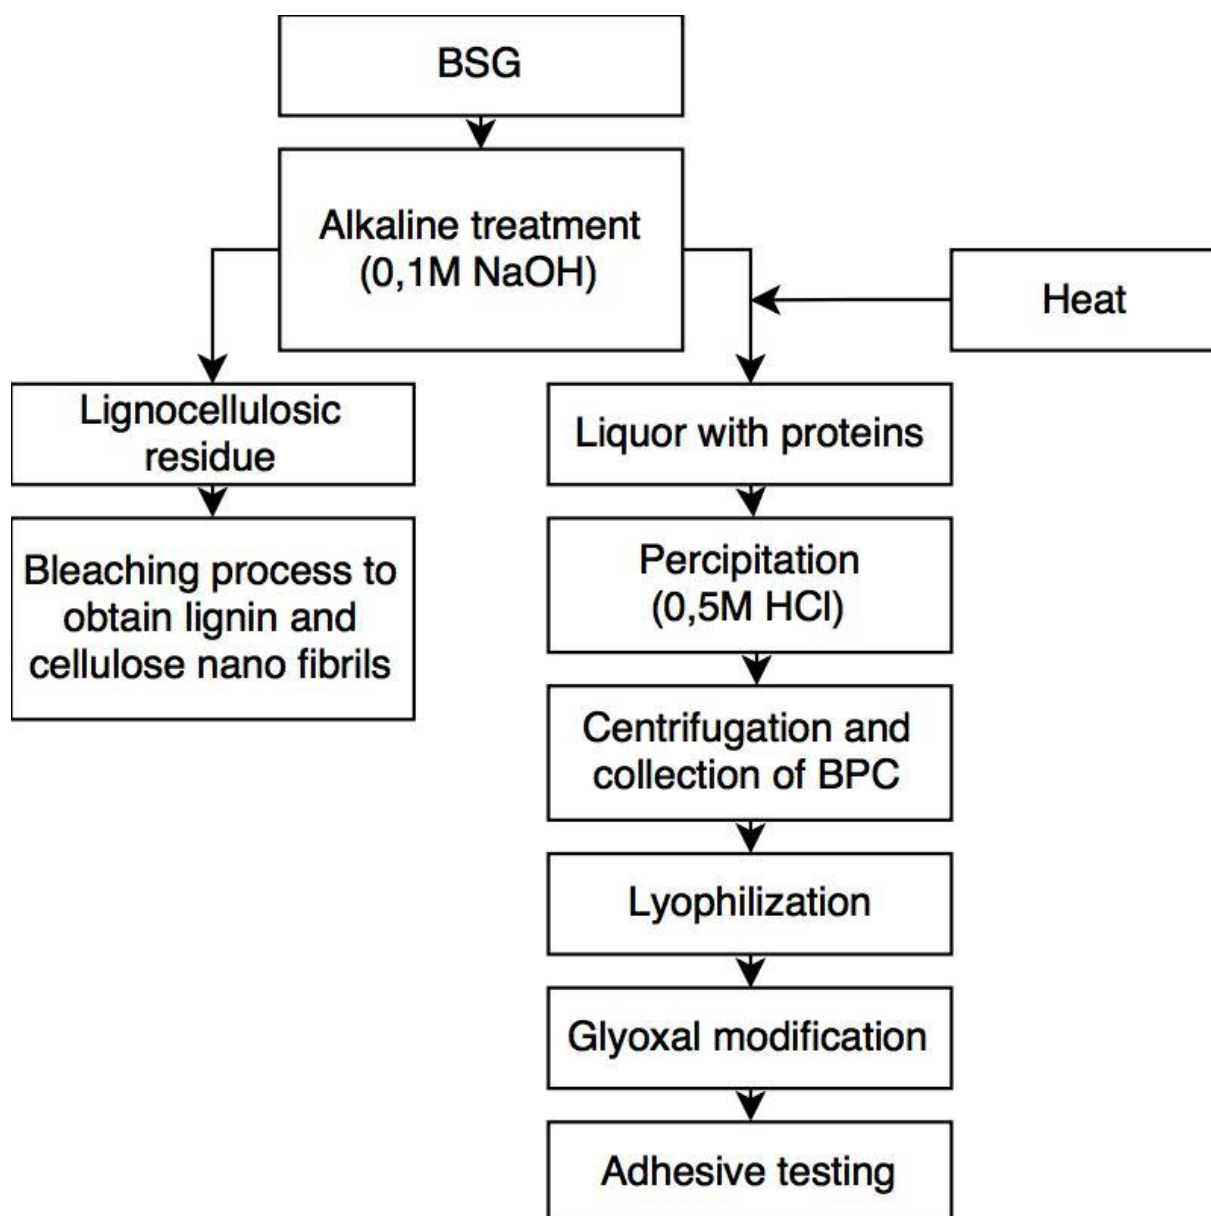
BSG

Alkaline treatment (0,1M NaOH)

Heat

Lignocellulosic residue

Bleaching process to obtain lignin and cellulose nano fibrils

Liquor with proteins

Percipitation (0,5M HCl)

Centrifugation and collection of BPC

Lyophilization

Glyoxal modification

Adhesive testing